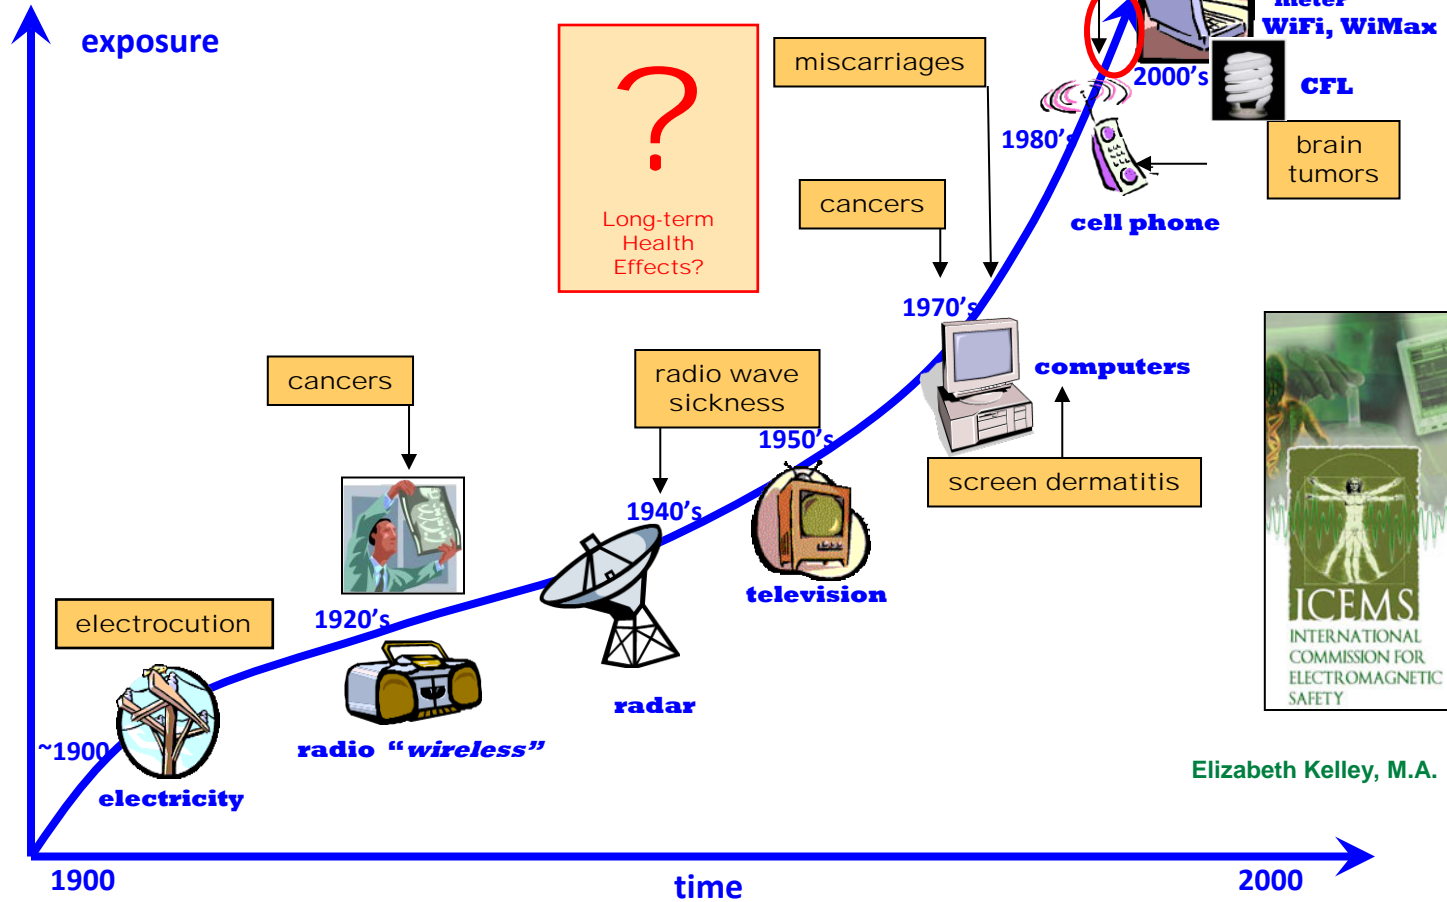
exposure

?
Long-term Health Effects?

miscarriages

meter
WiFi, WiMax

2000's

CFL

1980's

brain tumors

cell phone

cancers

1970's

computers

cancers

radio wave sickness

1950's

screen dermatitis

1940's

television

1920's

electrocution

radar

~1900

radio "wireless"

electricity

ICEMS
INTERNATIONAL COMMISSION FOR ELECTROMAGNETIC SAFETY

Elizabeth Kelley, M.A.

1900

time

2000